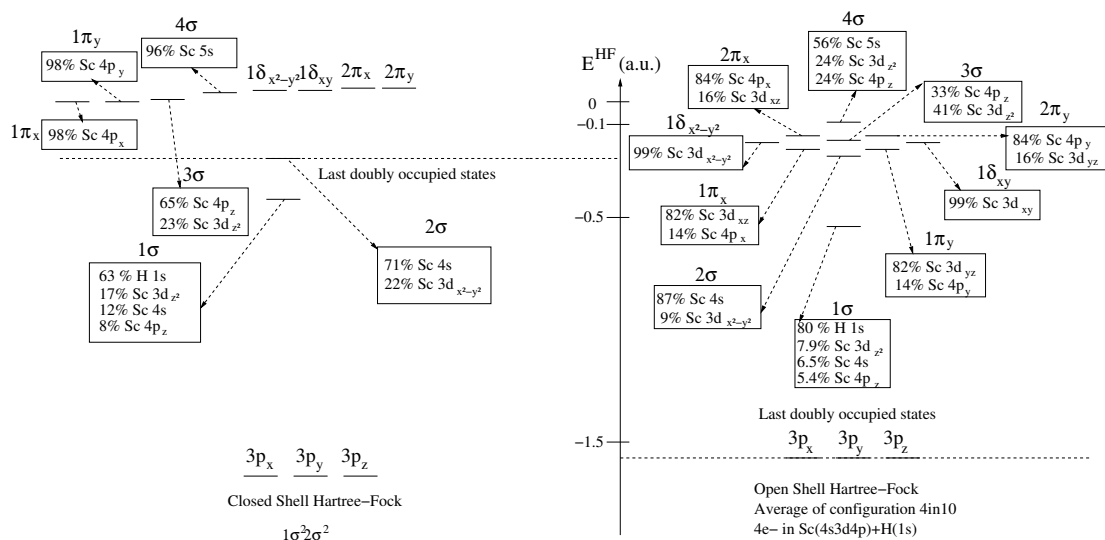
$1\pi_y$
98% Sc $4p_y$

$4\sigma$
96% Sc 5s

$1\delta_{x^2-y^2}$ $1\delta_{xy}$ $2\pi_x$ $2\pi_y$

$1\pi_x$ 98% Sc $4p_x$

Last doubly occupied states

$3\sigma$
65% Sc $4p_z$
23% Sc $3d_{z^2}$

$2\sigma$
71% Sc 4s
22% Sc $3d_{x^2-y^2}$

$1\sigma$
63 % H 1s
17% Sc $3d_{z^2}$
12% Sc 4s
8% Sc $4p_z$

$3p_x$ $3p_y$ $3p_z$

Closed Shell Hartree−Fock

$1\sigma^2 2\sigma^2$

$E^{HF}$ (a.u.)

0
−0.1
−0.5
−1.5

$2\pi_x$
84% Sc $4p_x$
16% Sc $3d_{xz}$

$4\sigma$
56% Sc 5s
24% Sc $3d_{z^2}$
24% Sc $4p_z$

$3\sigma$
33% Sc $4p_z$
41% Sc $3d_{z^2}$

$2\pi_y$
84% Sc $4p_y$
16% Sc $3d_{yz}$

$1\delta_{x^2-y^2}$
99% Sc $3d_{x^2-y^2}$

$1\delta_{xy}$
99% Sc $3d_{xy}$

$1\pi_x$
82% Sc $3d_{xz}$
14% Sc $4p_x$

$1\pi_y$
82% Sc $3d_{yz}$
14% Sc $4p_y$

$2\sigma$
87% Sc 4s
9% Sc $3d_{x^2-y^2}$

$1\sigma$
80 % H 1s
7.9% Sc $3d_{z^2}$
6.5% Sc 4s
5.4% Sc $4p_z$

Last doubly occupied states

$3p_x$ $3p_y$ $3p_z$

Open Shell Hartree−Fock
Average of configuration 4in10
4e− in Sc(4s3d4p)+H(1s)